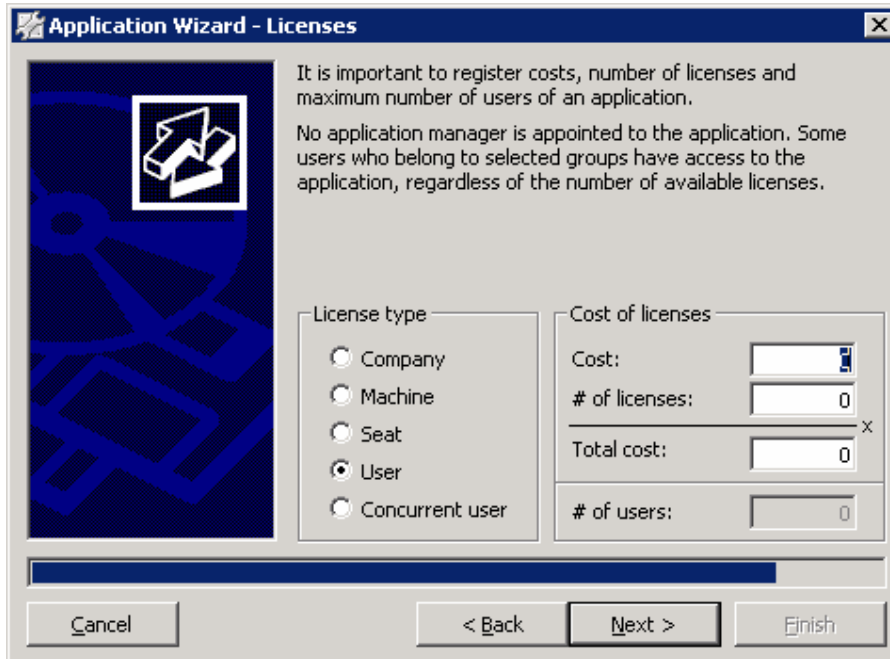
Application Wizard - Licenses

It is important to register costs, number of licenses and maximum number of users of an application.

No application manager is appointed to the application. Some users who belong to selected groups have access to the application, regardless of the number of available licenses.

License type
Company
Machine
Seat
User
Concurrent user

Cost of licenses
Cost: 0
# of licenses: 0
x
Total cost: 0
# of users: 0

Cancel
< Back
Next >
Finish